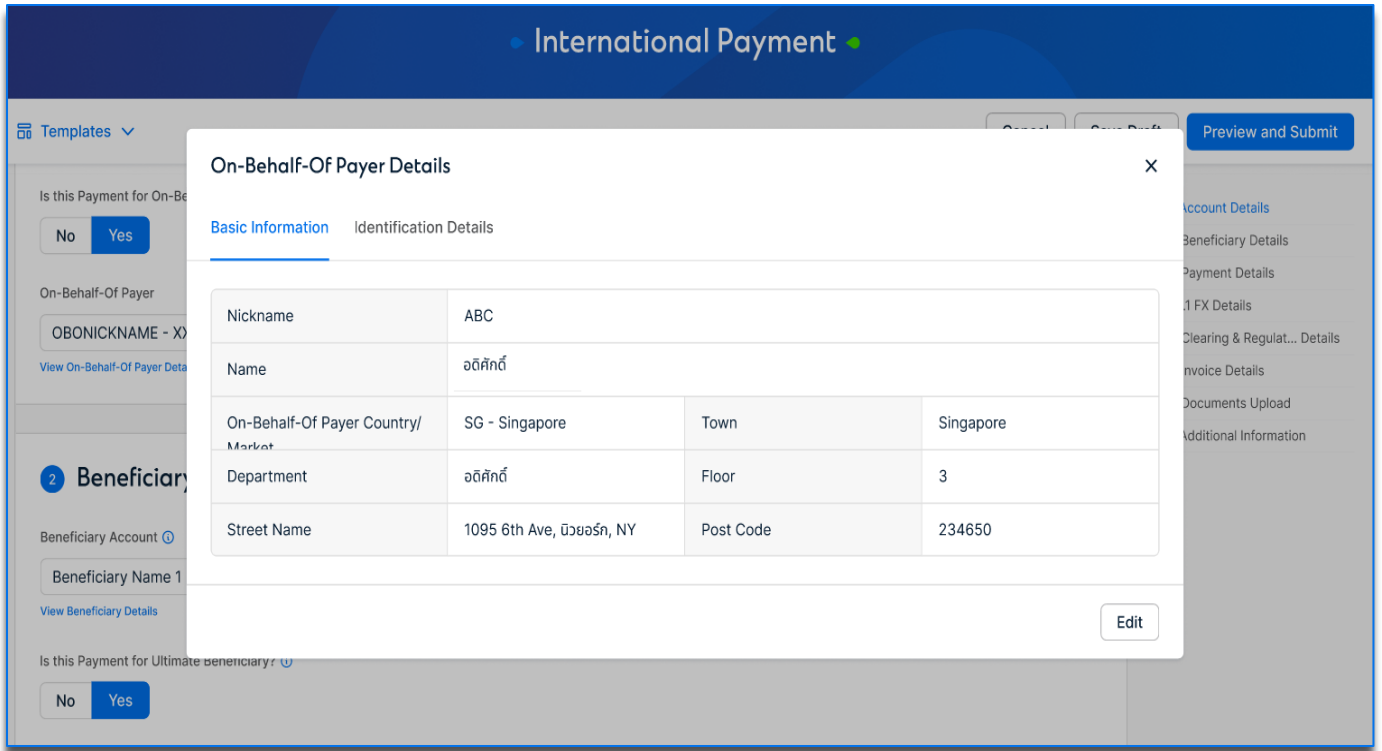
International Payment

Templates

Cancel Save Draft Preview and Submit

Is this Payment for On-Be

No Yes

On-Behalf-Of Payer

OBONICKNAME - XX

View On-Behalf-Of Payer Deta

2 Beneficiary

Beneficiary Account

Beneficiary Name 1

View Beneficiary Details

Is this Payment for Ultimate Beneficiary?

No Yes

Account Details
Beneficiary Details
Payment Details
1 FX Details
Clearing & Regulat... Details
nvoice Details
Documents Upload
Additional Information

On-Behalf-Of Payer Details

Basic Information Identification Details

| Nickname | ABC | | |
|---|---|---|---|
| Name | อดิศักดิ์ | | |
| On-Behalf-Of Payer Country/ Market | SG - Singapore | Town | Singapore |
| Department | อดิศักดิ์ | Floor | 3 |
| Street Name | 1095 6th Ave, นิวยอร์ก, NY | Post Code | 234650 |

Edit